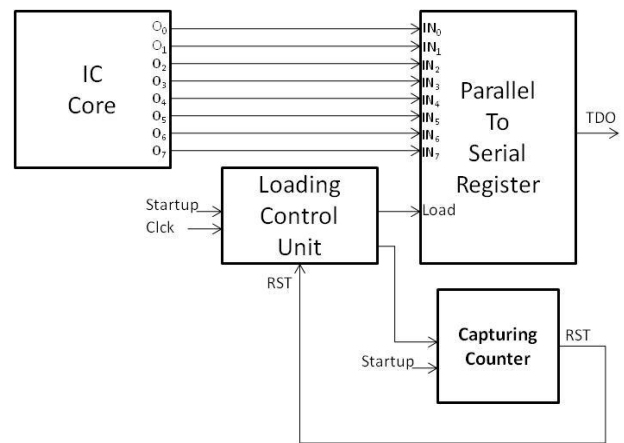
IC Core

$O_0$
$O_1$
$O_2$
$O_3$
$O_4$
$O_5$
$O_6$
$O_7$

$IN_0$
$IN_1$
$IN_2$
$IN_3$
$IN_4$
$IN_5$
$IN_6$
$IN_7$

Parallel To Serial Register

TDO

Startup
Clck

Loading Control Unit

Load

RST

Startup

Capturing Counter

RST